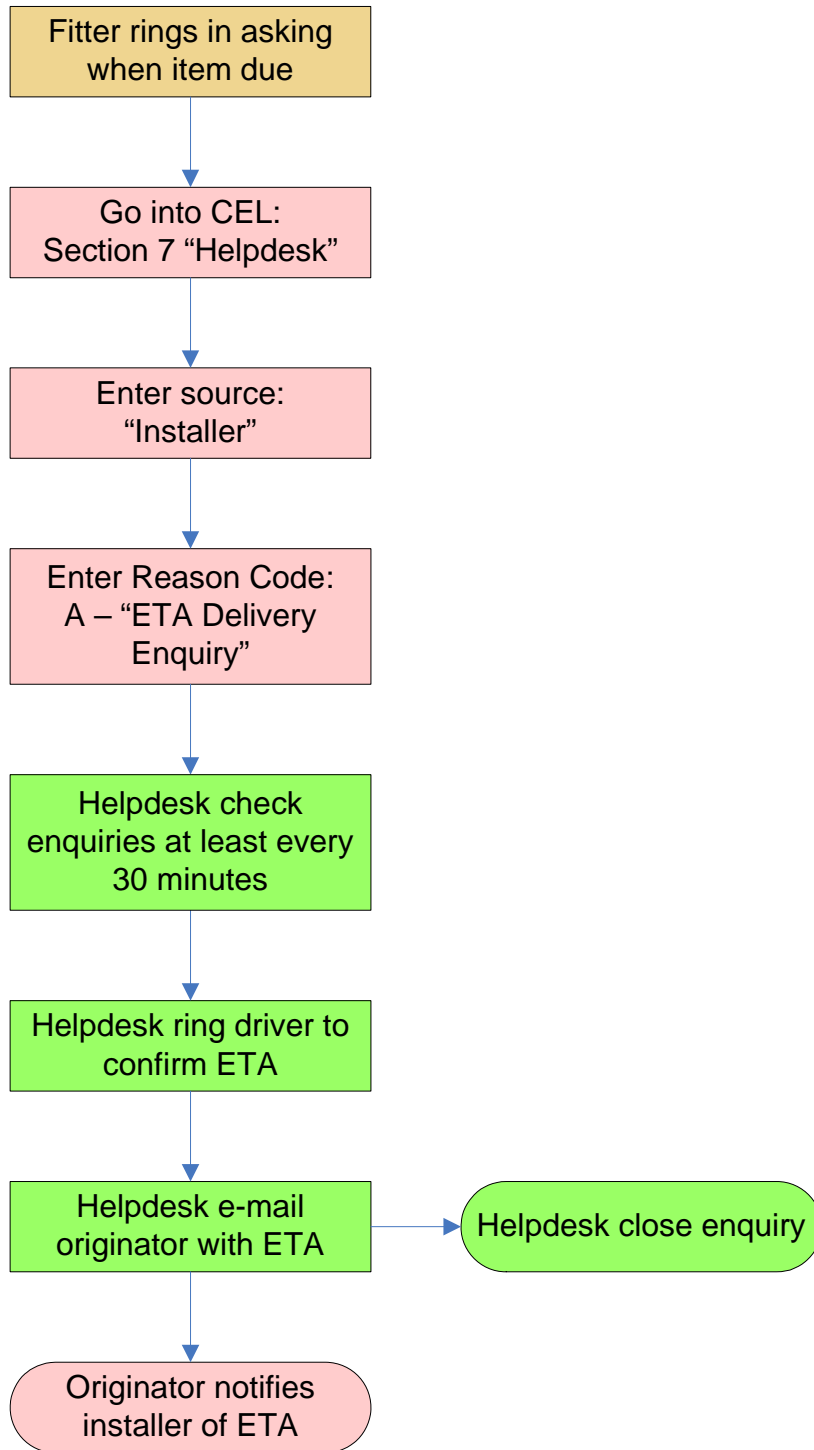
Fitter rings in asking when item due

Go into CEL: Section 7 “Helpdesk”

Enter source: “Installer”

Enter Reason Code: A – “ETA Delivery Enquiry”

Helpdesk check enquiries at least every 30 minutes

Helpdesk ring driver to confirm ETA

Helpdesk e-mail originator with ETA

Helpdesk close enquiry

Originator notifies installer of ETA